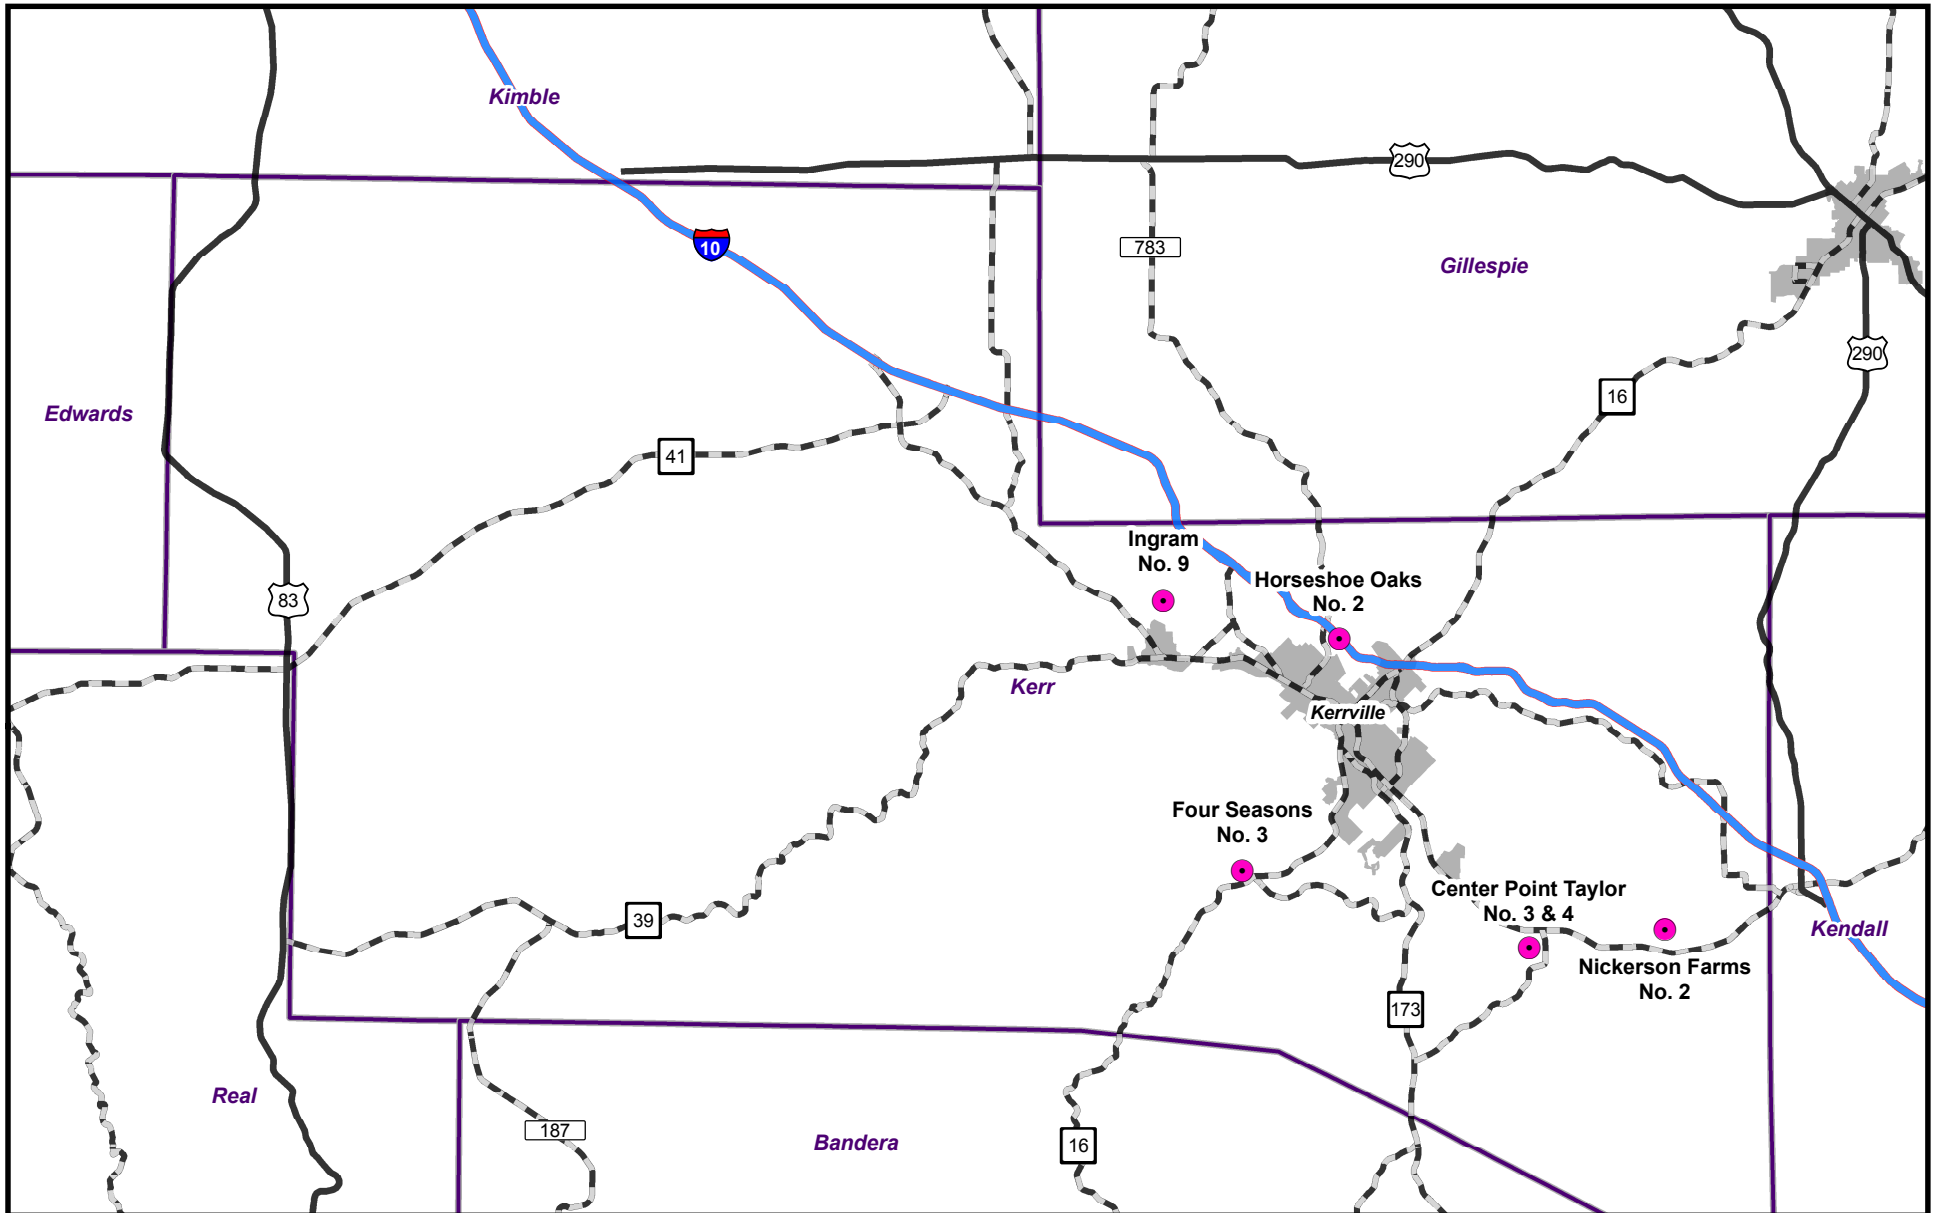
Kimble

10

290

783

Gillespie

Edwards

41

16

290

83

Ingram No. 9

Horseshoe Oaks No. 2

Kerr

Kerrville

Four Seasons No. 3

39

Center Point Taylor No. 3 & 4

Nickerson Farms No. 2

Kendall

173

Real

187

Bandera

16